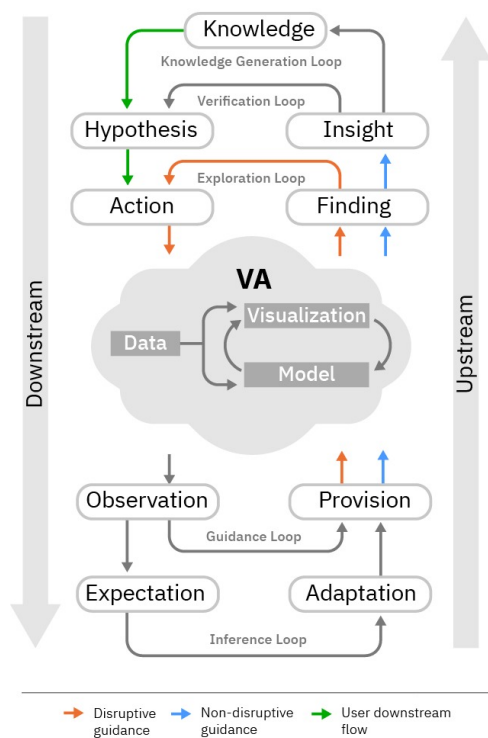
Knowledge

Knowledge Generation Loop

Verification Loop

Hypothesis

Insight

Exploration Loop

Action

Finding

VA

Visualization

Data

Model

Downstream

Upstream

Observation

Provision

Guidance Loop

Expectation

Adaptation

Inference Loop

Disruptive guidance

Non-disruptive guidance

User downstream flow